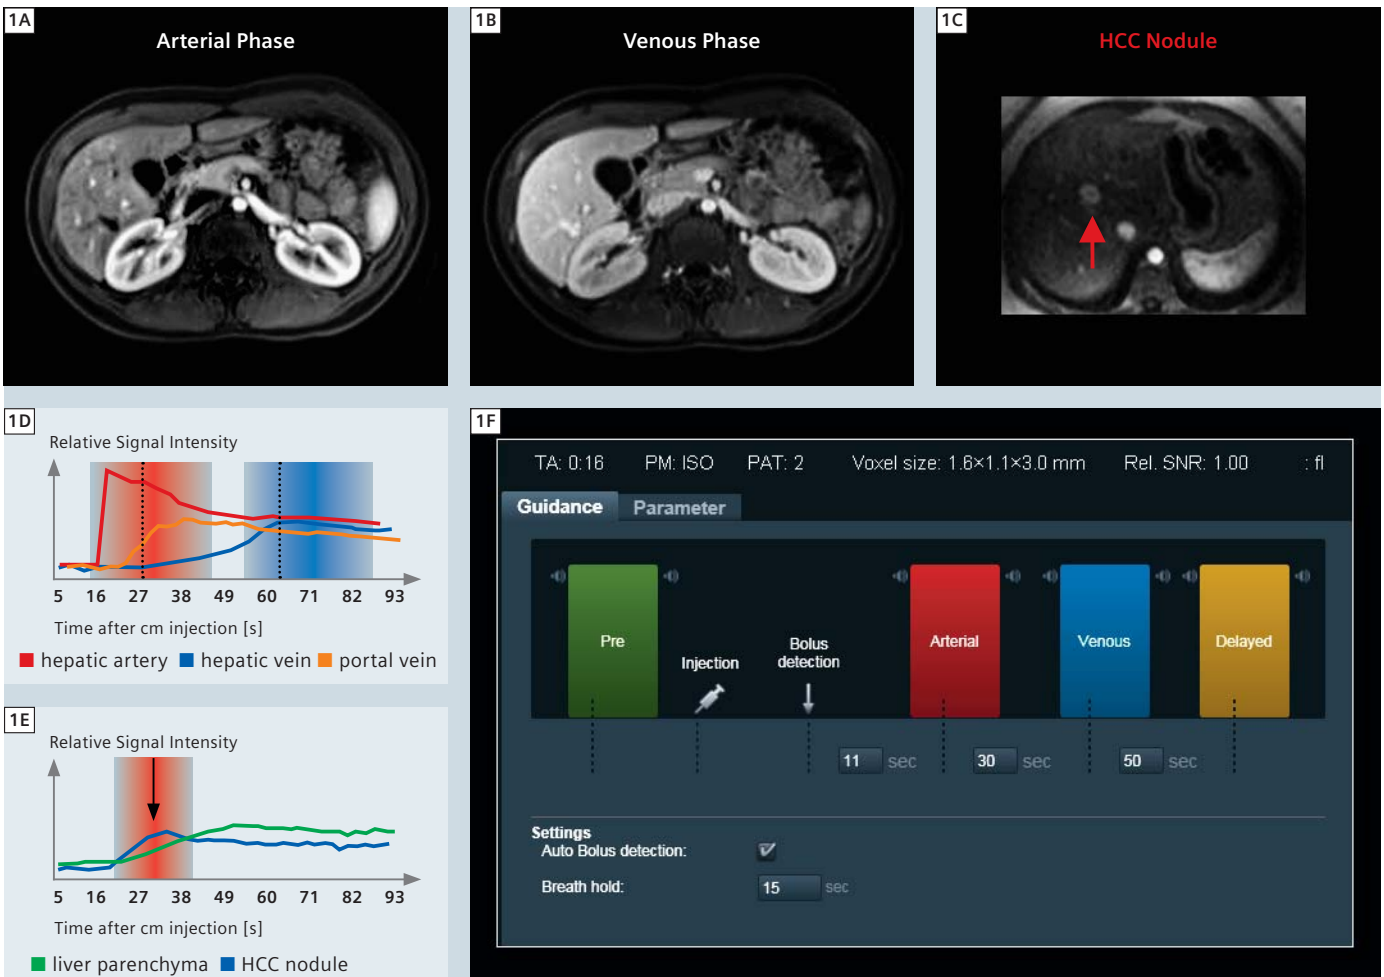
1A
Arterial Phase

1B
Venous Phase

1C
HCC Nodule

1D
Relative Signal Intensity
5 16 27 38 49 60 71 82 93
Time after cm injection [s]
hepatic artery hepatic vein portal vein

1E
Relative Signal Intensity
5 16 27 38 49 60 71 82 93
Time after cm injection [s]
liver parenchyma HCC nodule

1F
TA: 0:16 PM: ISO PAT: 2 Voxel size: 1.6×1.1×3.0 mm Rel. SNR: 1.00 : fl
Guidance Parameter
Pre
Injection
Bolus detection
Arterial
Venous
Delayed
11 sec 30 sec 50 sec
Settings
Auto Bolus detection:
Breath hold: 15 sec